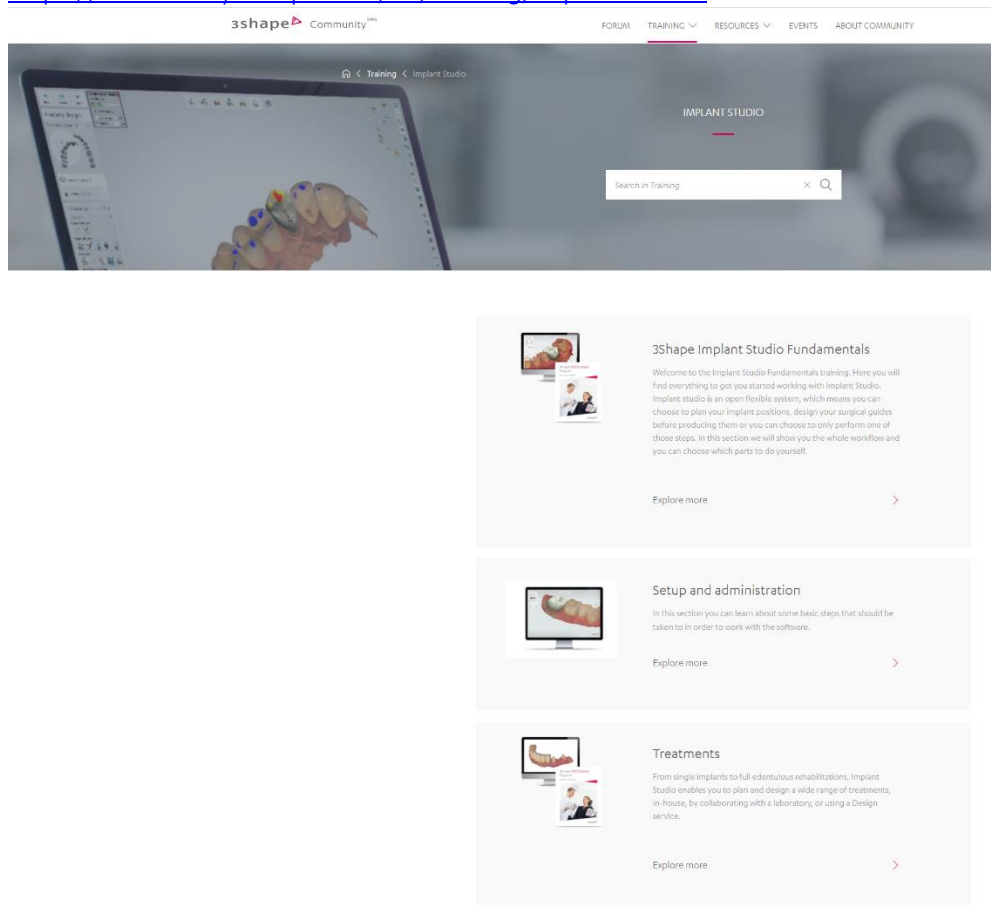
3shape Community

FORUM TRAINING RESOURCES EVENTS ABOUT COMMUNITY

Training < Implant Studio

IMPLANT STUDIO

Search in Training

3Shape Implant Studio Fundamentals

Welcome to the Implant Studio Fundamentals training. Here you will find everything to get you started working with Implant Studio. Implant studio is an open flexible system, which means you can choose to plan your implant positions, design your surgical guides before producing them or you can choose to only perform one of those steps. In this section we will show you the whole workflow and you can choose which parts to do yourself.

Explore more

Setup and administration

In this section you can learn about some basic steps that should be taken to in order to work with the software.

Explore more

Treatments

From single implants to full edentulous rehabilitations, Implant Studio enables you to plan and design a wide range of treatments, in-house, by collaborating with a laboratory, or using a Design service.

Explore more